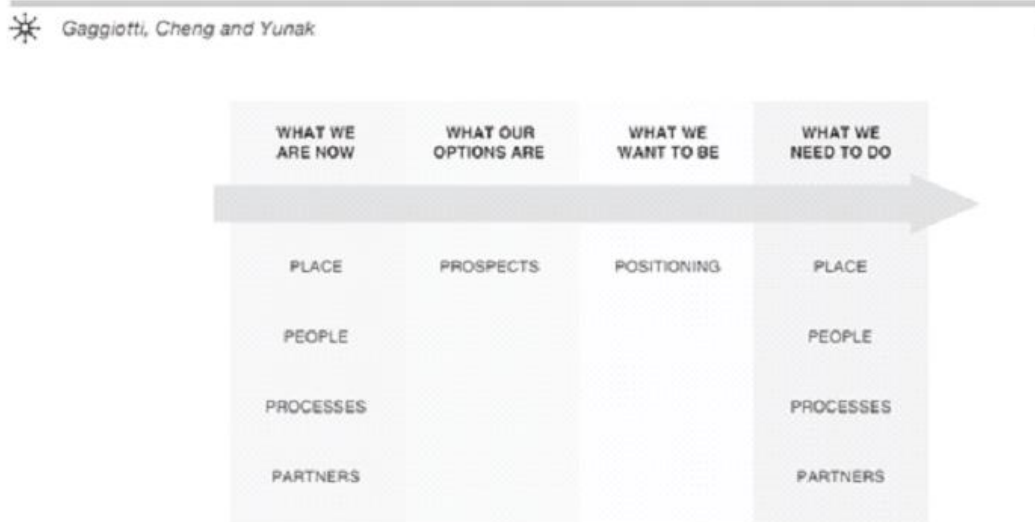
Gaggiotti, Cheng and Yunak

| WHAT WE ARE NOW | WHAT OUR OPTIONS ARE | WHAT WE WANT TO BE | WHAT WE NEED TO DO |
|---|---|---|---|
| PLACE | PROSPECTS | POSITIONING | PLACE |
| PEOPLE | | | PEOPLE |
| PROCESSES | | | PROCESSES |
| PARTNERS | | | PARTNERS |